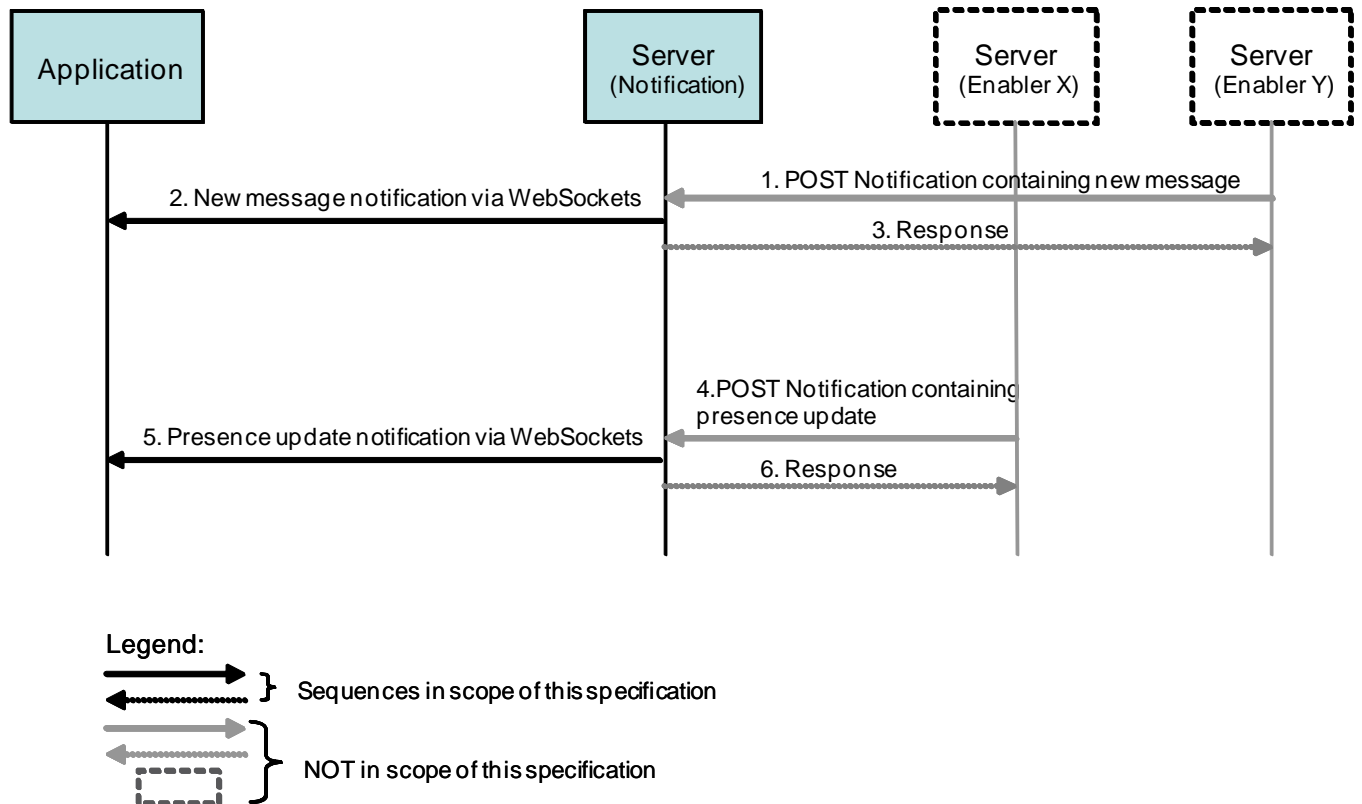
Application

Server
(Notification)

Server
(Enabler X)

Server
(Enabler Y)

1. POST Notification containing new message

2. New message notification via WebSockets

3. Response

4.POST Notification containing presence update

5. Presence update notification via WebSockets

6. Response

Legend:

Sequences in scope of this specification

NOT in scope of this specification